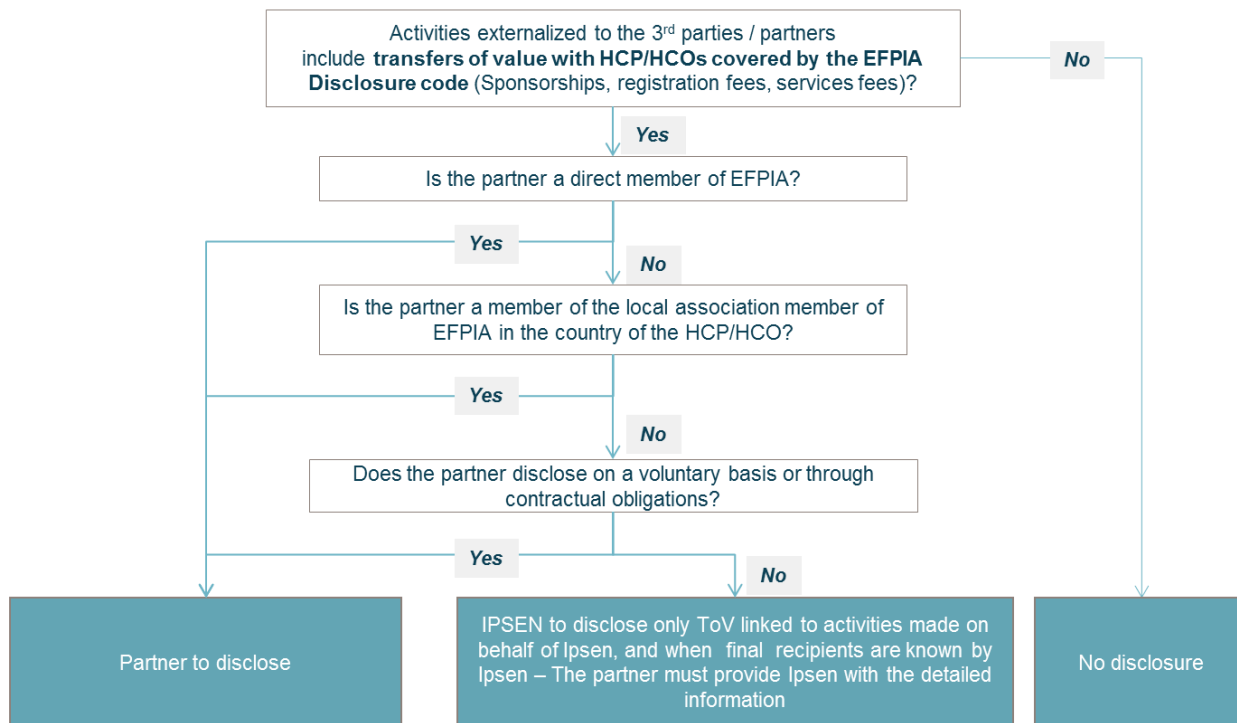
Activities externalized to the 3$^{rd}$ parties / partners include **transfers of value with HCP/HCOs covered by the EFPIA Disclosure code** (Sponsorships, registration fees, services fees)?

No

Yes

Is the partner a direct member of EFPIA?

Yes

No

Is the partner a member of the local association member of EFPIA in the country of the HCP/HCO?

Yes

No

Does the partner disclose on a voluntary basis or through contractual obligations?

Yes

No

Partner to disclose

IPSEN to disclose only ToV linked to activities made on behalf of Ipsen, and when final recipients are known by Ipsen – The partner must provide Ipsen with the detailed information

No disclosure